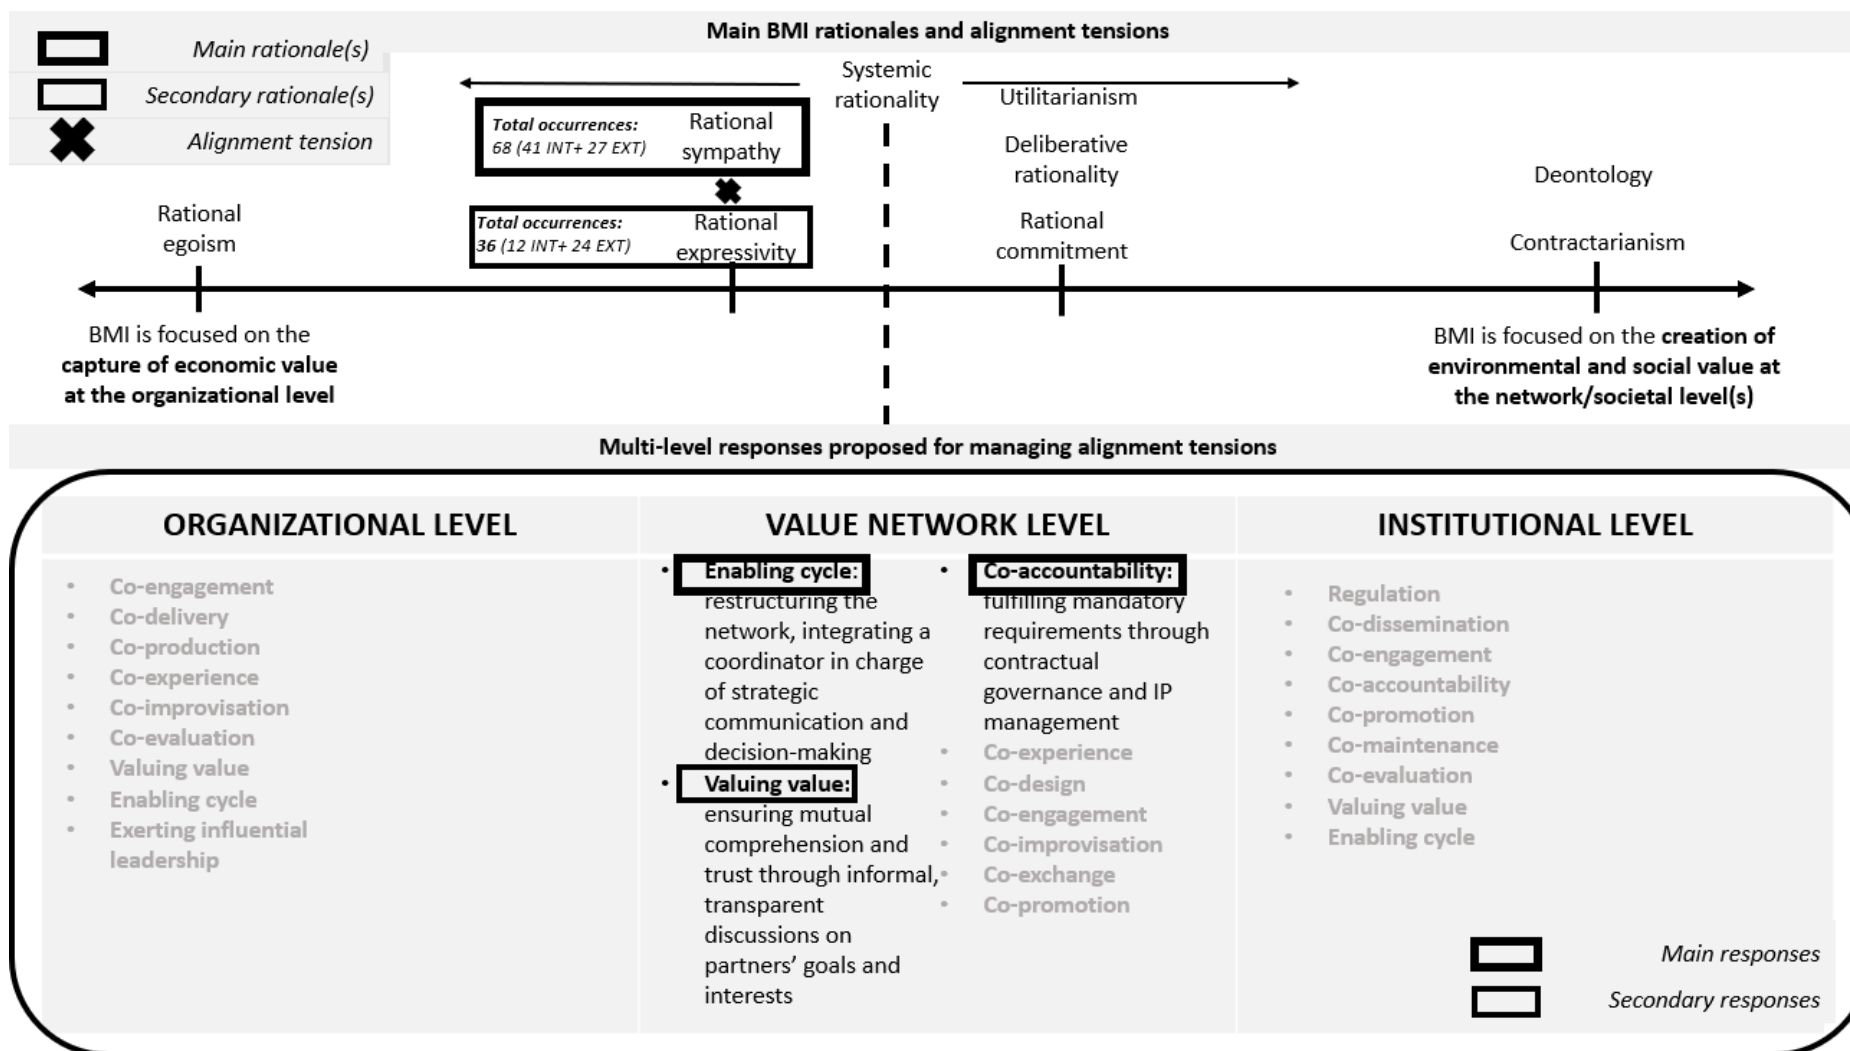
Main rationale(s)
Secondary rationale(s)
Alignment tension

Main BMI rationales and alignment tensions

Systemic rationality

Utilitarianism

Total occurrences: 68 (41 INT+ 27 EXT) Rational sympathy

Deliberative rationality

Deontology

Rational egoism

Total occurrences: 36 (12 INT+ 24 EXT) Rational expressivity

Rational commitment

Contractarianism

BMI is focused on the **capture of economic value at the organizational level**

BMI is focused on the **creation of environmental and social value at the network/societal level(s)**

Multi-level responses proposed for managing alignment tensions

ORGANIZATIONAL LEVEL

- Co-engagement
- Co-delivery
- Co-production
- Co-experience
- Co-improvisation
- Co-evaluation
- Valuing value
- Enabling cycle
- Exerting influential leadership

VALUE NETWORK LEVEL

- **Enabling cycle:** restructuring the network, integrating a coordinator in charge of strategic communication and decision-making
- **Valuing value:** ensuring mutual comprehension and trust through informal, transparent discussions on partners' goals and interests

- **Co-accountability:** fulfilling mandatory requirements through contractual governance and IP management
- Co-experience
- Co-design
- Co-engagement
- Co-improvisation
- Co-exchange
- Co-promotion

INSTITUTIONAL LEVEL

- Regulation
- Co-dissemination
- Co-engagement
- Co-accountability
- Co-promotion
- Co-maintenance
- Co-evaluation
- Valuing value
- Enabling cycle

Main responses
Secondary responses